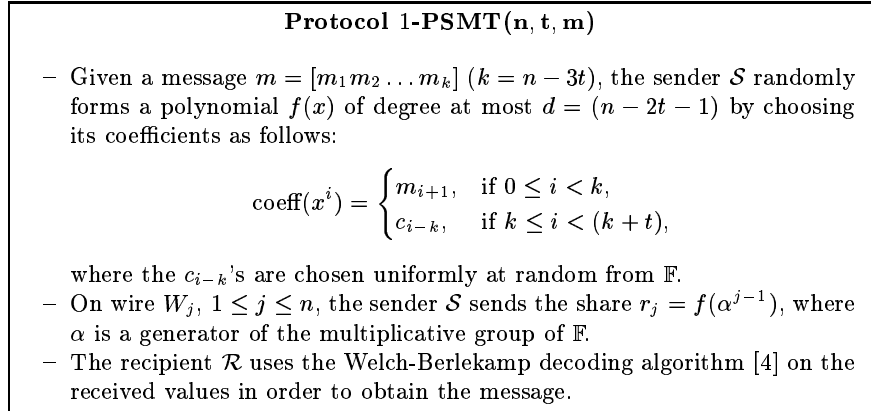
**Protocol 1-PSMT$(\mathbf{n}, \mathbf{t}, \mathbf{m})$**

– Given a message $m = [m_1 m_2 \ldots m_k]$ $(k = n - 3t)$, the sender $\mathcal{S}$ randomly forms a polynomial $f(x)$ of degree at most $d = (n - 2t - 1)$ by choosing its coefficients as follows:

$$\text{coeff}(x^i) = \begin{cases} m_{i+1}, & \text{if } 0 \leq i < k, \\ c_{i-k}, & \text{if } k \leq i < (k+t), \end{cases}$$

where the $c_{i-k}$'s are chosen uniformly at random from $\mathbb{F}$.

– On wire $W_j$, $1 \leq j \leq n$, the sender $\mathcal{S}$ sends the share $r_j = f(\alpha^{j-1})$, where $\alpha$ is a generator of the multiplicative group of $\mathbb{F}$.

– The recipient $\mathcal{R}$ uses the Welch-Berlekamp decoding algorithm [4] on the received values in order to obtain the message.